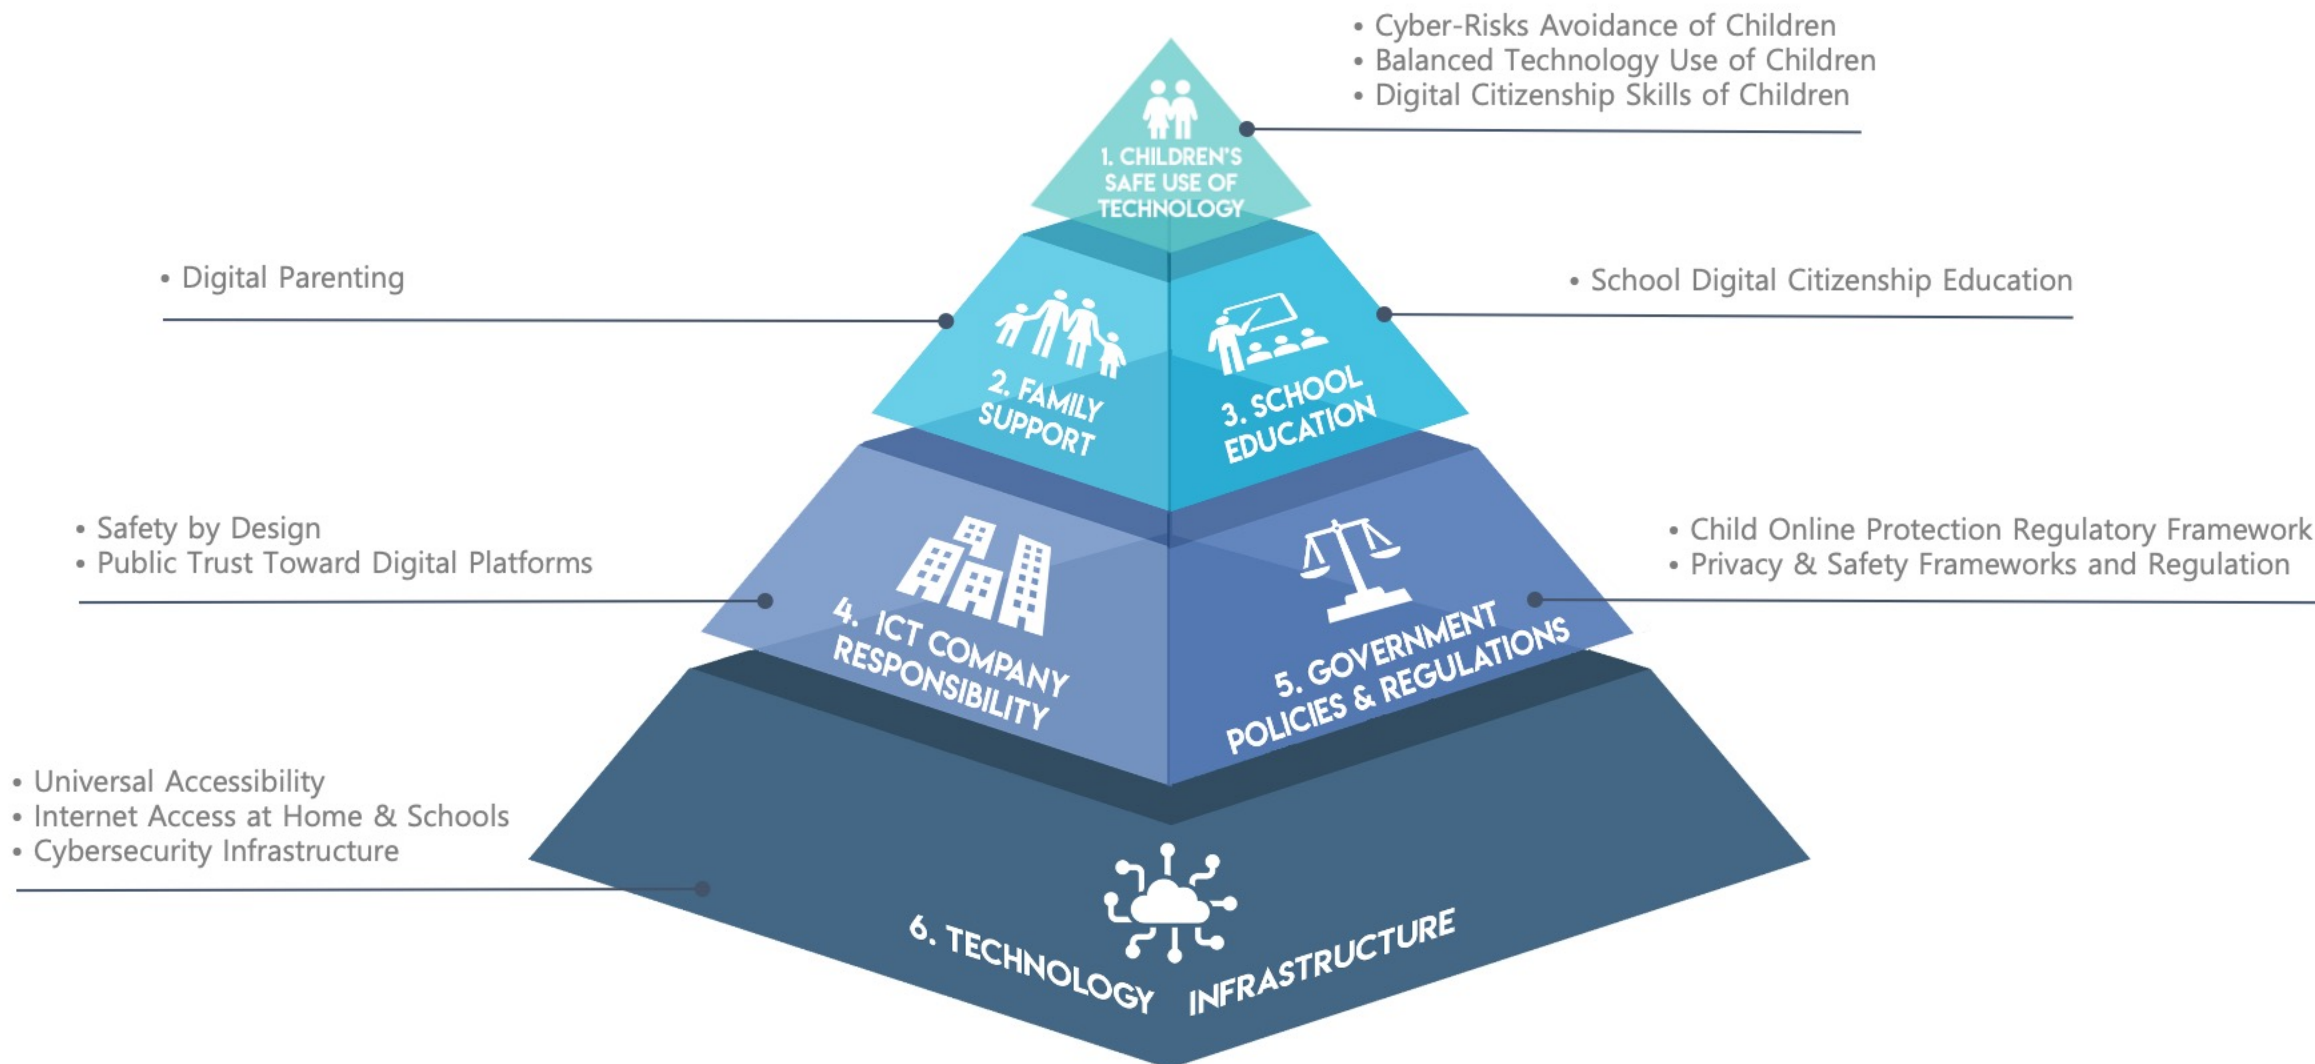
• Cyber-Risks Avoidance of Children
• Balanced Technology Use of Children
• Digital Citizenship Skills of Children

1. CHILDREN'S SAFE USE OF TECHNOLOGY

• Digital Parenting

• School Digital Citizenship Education

2. FAMILY SUPPORT

3. SCHOOL EDUCATION

• Safety by Design
• Public Trust Toward Digital Platforms

• Child Online Protection Regulatory Framework
• Privacy & Safety Frameworks and Regulation

4. ICT COMPANY RESPONSIBILITY

5. GOVERNMENT POLICIES & REGULATIONS

• Universal Accessibility
• Internet Access at Home & Schools
• Cybersecurity Infrastructure

6. TECHNOLOGY INFRASTRUCTURE